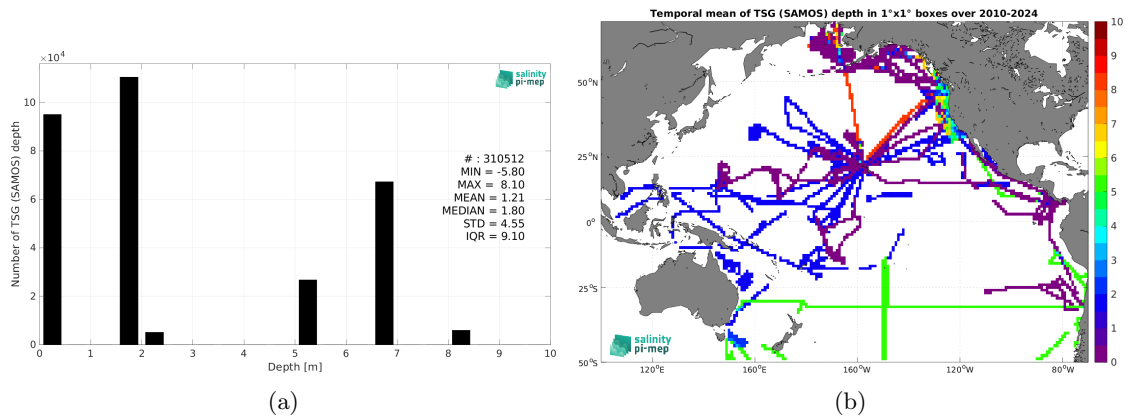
$\times10^4$

salinity pi-mep

Number of TSG (SAMOS) depth

10
8
6
4
2
0

0 1 2 3 4 5 6 7 8 9 10

Depth [m]

# : 310512
MIN = -5.80
MAX = 8.10
MEAN = 1.21
MEDIAN = 1.80
STD = 4.55
IQR = 9.10

(a)

Temporal mean of TSG (SAMOS) depth in 1°x1° boxes over 2010-2024

50°N
25°N
0°
25°S
50°S

120°E 160°E 160°W 120°W 80°W

10
9
8
7
6
5
4
3
2
1
0

salinity pi-mep

(b)